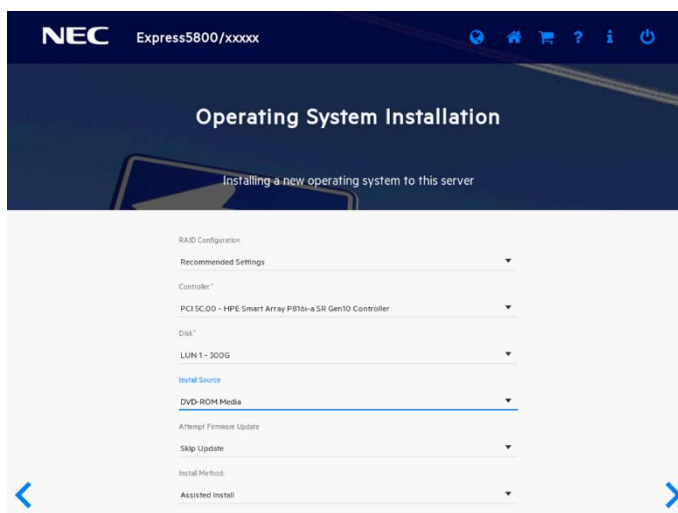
NEC Express5800/xxxxx

Operating System Installation

Installing a new operating system to this server

RAID Configuration

Recommended Settings

Controller*

PCI 5C:00 - HPE Smart Array P816i-a SR Gen10 Controller

Disk*

LUN 1 - 300G

Install Source

DVD-ROM Media

Attempt Firmware Update

Skip Update

Install Method:

Assisted Install